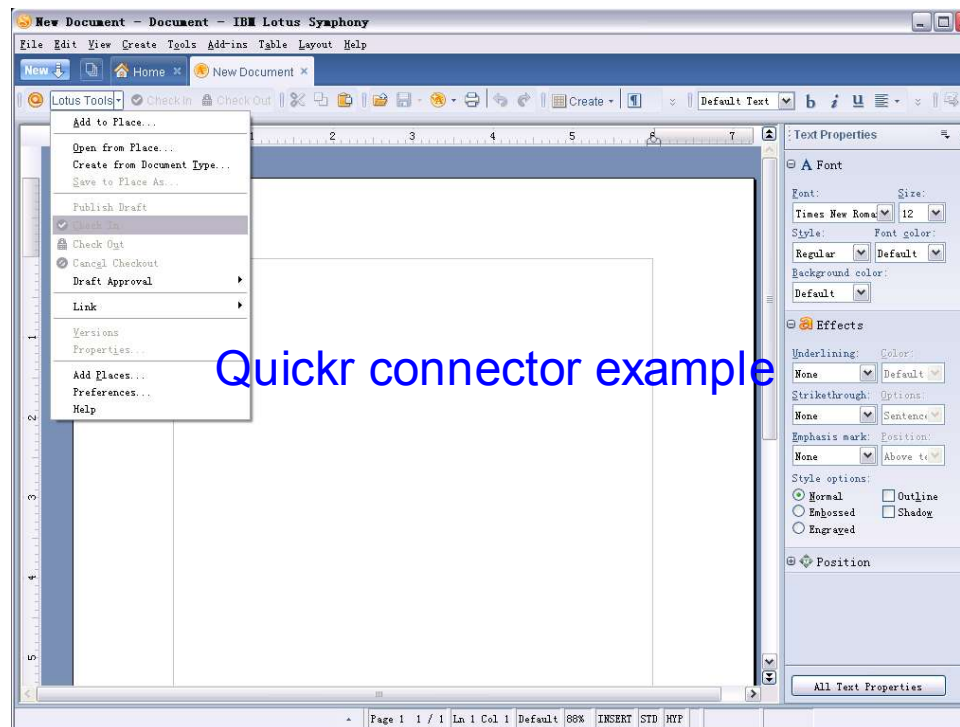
New Document - Document - IBM Lotus Symphony

File Edit View Create Tools Add-ins Table Layout Help

New | Home × | New Document ×

Lotus Tools | Check In | Check Out | Create | Default Text | b i u

Add to Place...
Open from Place...
Create from Document Type...
Save to Place As...
Publish Draft
Check In
Check Out
Cancel Checkout
Draft Approval
Link
Versions
Properties...
Add Places...
Preferences...
Help

1 2 3 4 5 6 7

1 2 3 4 5

Quickr connector example

Text Properties

A Font
Font: Size:
Times New Roma 12
Style: Font color:
Regular Default
Background color:
Default

Effects
Underlining: Color:
None Default
Strikethrough: Options:
None Sentence
Emphasis mark: Position:
None Above t
Style options:
Normal Outline
Embossed Shadow
Engraved

Position

All Text Properties

Page 1 1 / 1 Ln 1 Col 1 Default 88% INSERT STD HYP